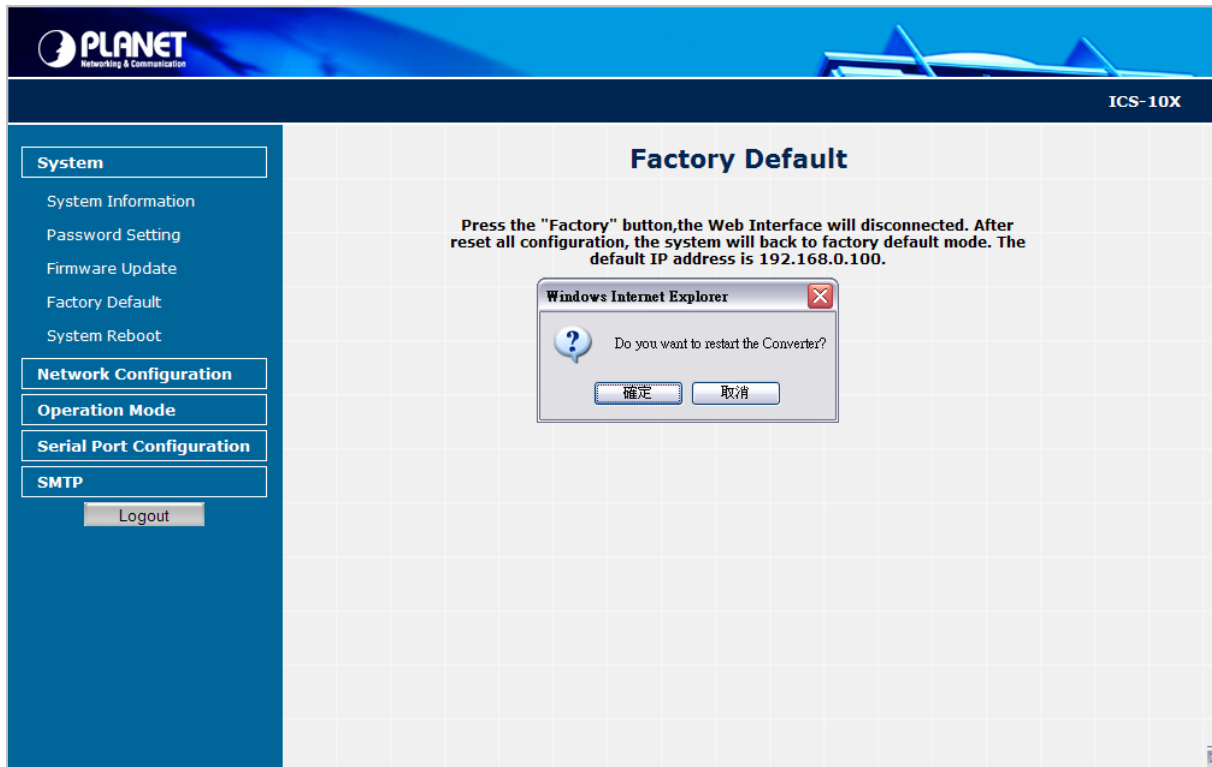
PLANET
Networking & Communication

ICS-10X

System
System Information
Password Setting
Firmware Update
Factory Default
System Reboot
Network Configuration
Operation Mode
Serial Port Configuration
SMTP
Logout

Factory Default

Press the "Factory" button,the Web Interface will disconnected. After reset all configuration, the system will back to factory default mode. The default IP address is 192.168.0.100.

Windows Internet Explorer
Do you want to restart the Converter?
確定
取消